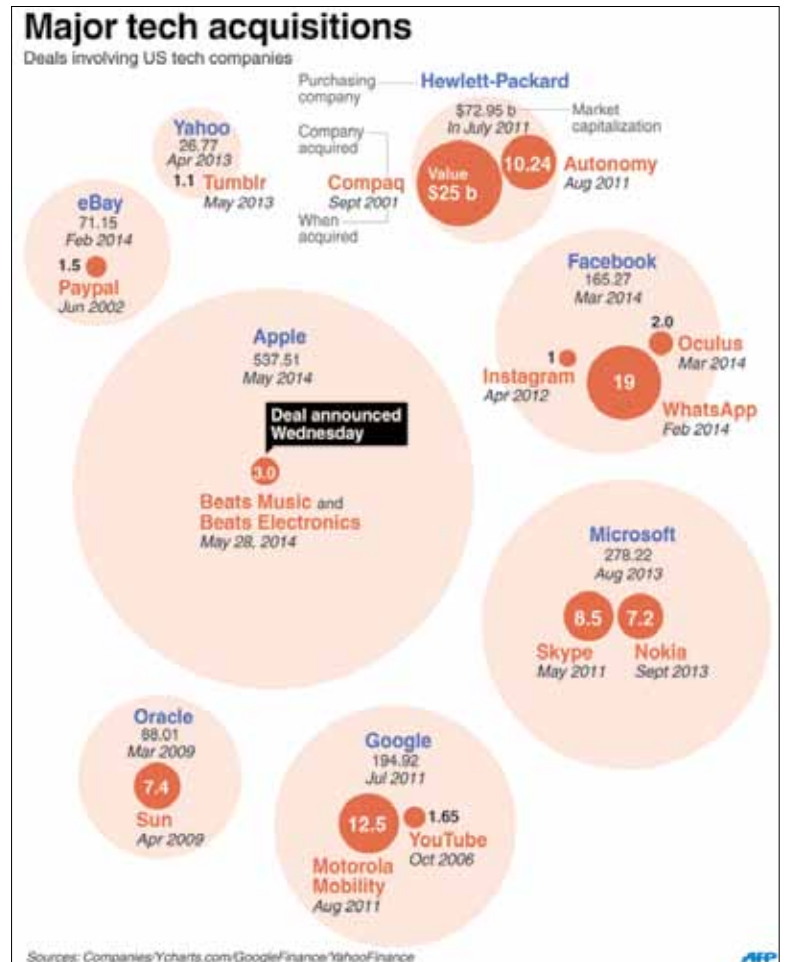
Major tech acquisitions

Deals involving US tech companies

Purchasing company

Hewlett-Packard

$72.95 b
In July 2011

Market capitalization

Company acquired

Compaq
Sept 2001

When acquired

Value
$25 b

10.24
Autonomy
Aug 2011

Yahoo
26.77
Apr 2013

1.1 Tumblr
May 2013

eBay
71.15
Feb 2014

1.5
Paypal
Jun 2002

Facebook
165.27
Mar 2014

2.0
Oculus
Mar 2014

1
Instagram
Apr 2012

19
WhatsApp
Feb 2014

Apple
537.51
May 2014

Deal announced Wednesday

3.0
Beats Music and Beats Electronics
May 28, 2014

Microsoft
278.22
Aug 2013

8.5
Skype
May 2011

7.2
Nokia
Sept 2013

Oracle
88.01
Mar 2009

7.4
Sun
Apr 2009

Google
194.92
Jul 2011

12.5
Motorola Mobility
Aug 2011

1.65
YouTube
Oct 2006

Sources: Companies/Ycharts.com/GoogleFinance/YahooFinance

AFP